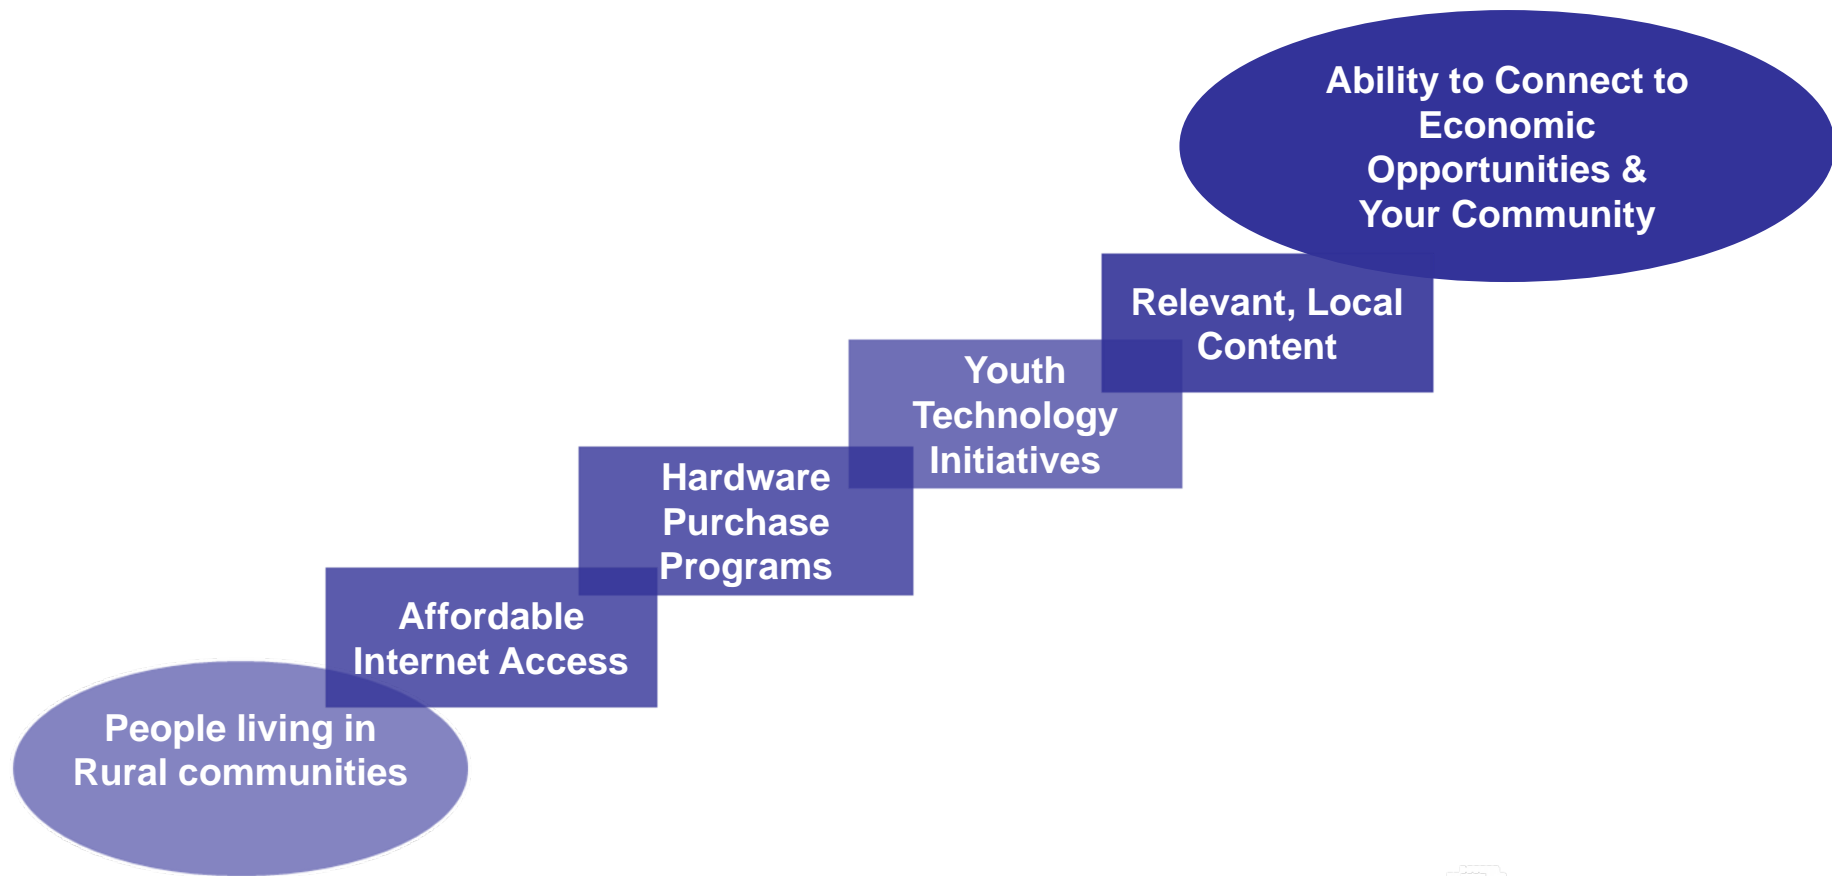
People living in Rural communities

Affordable Internet Access

Hardware Purchase Programs

Youth Technology Initiatives

Relevant, Local Content

Ability to Connect to Economic Opportunities & Your Community